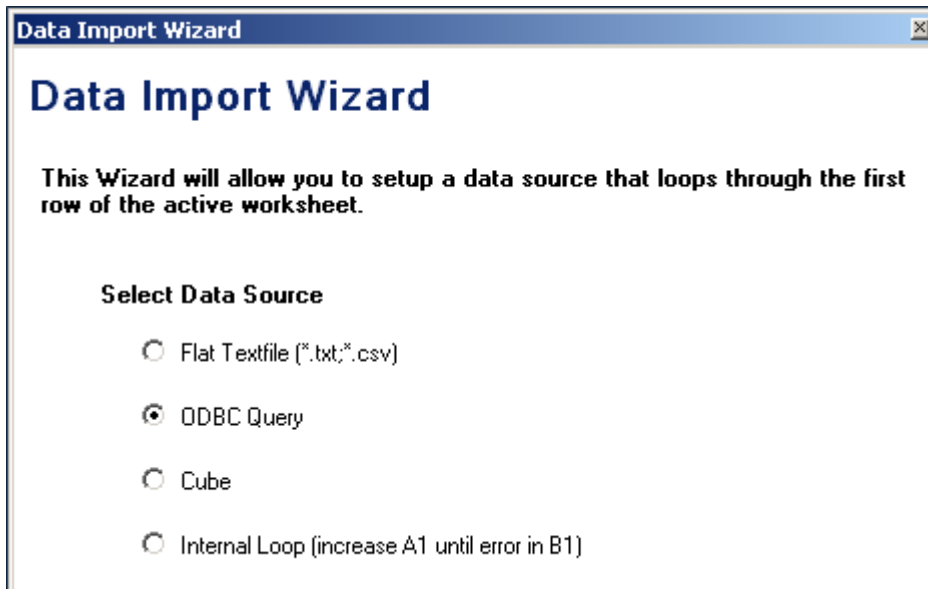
Data Import Wizard

Data Import Wizard

This Wizard will allow you to setup a data source that loops through the first row of the active worksheet.

Select Data Source

Flat Textfile (*.txt;*.csv)

ODBC Query

Cube

Internal Loop (increase A1 until error in B1)